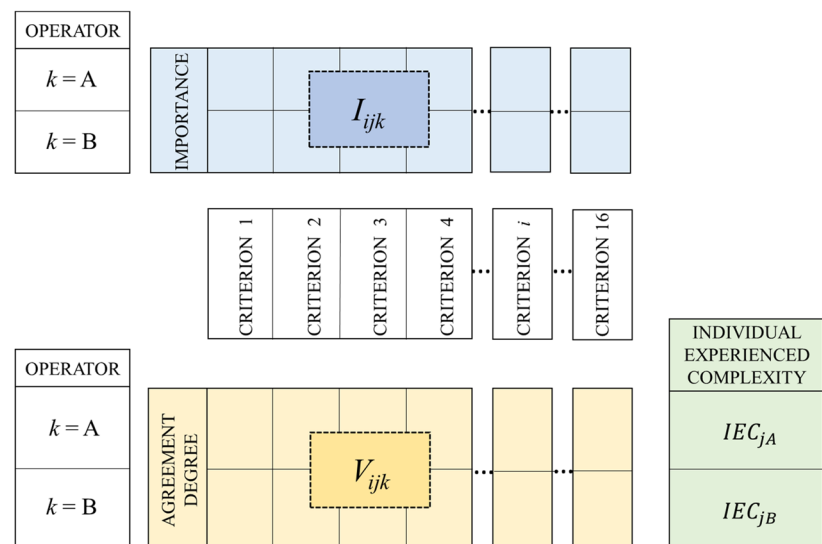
OPERATOR

$k = A$

$k = B$

IMPORTANCE

$I_{ijk}$

...

...

CRITERION 1

CRITERION 2

CRITERION 3

CRITERION 4

...

CRITERION $i$

...

CRITERION 16

INDIVIDUAL EXPERIENCED COMPLEXITY

OPERATOR

$k = A$

$k = B$

AGREEMENT DEGREE

$V_{ijk}$

...

...

$IEC_{jA}$

$IEC_{jB}$